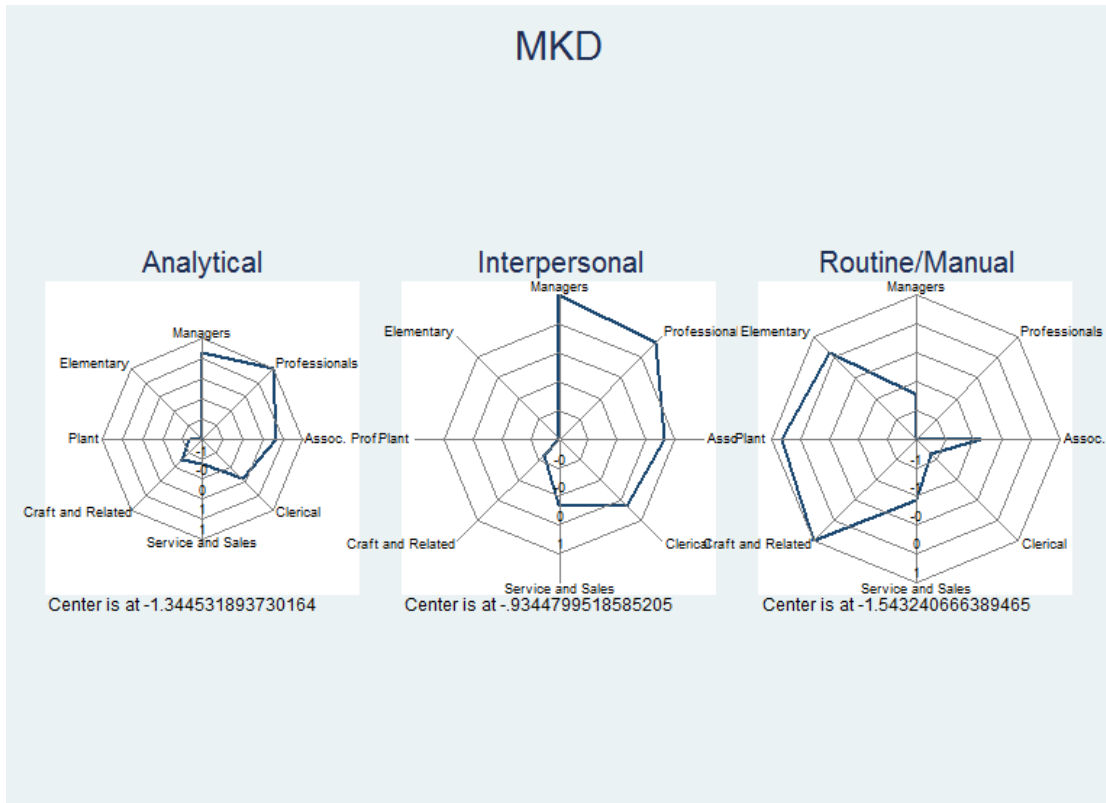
MKD

Analytical

Managers
Professionals
Assoc. Prof
Clerical
Service and Sales
Craft and Related
Plant
Elementary
-1
-0
0
1
1

Center is at -1.344531893730164

Interpersonal

Managers
Professional
Asso
Clerical
Service and Sales
Craft and Related
Plant
Elementary
-0
-0
0
1

Center is at -.9344799518585205

Routine/Manual

Managers
Professionals
Assoc.
Clerical
Service and Sales
Craft and Related
Plant
Elementary
-1
-1
-0
0
1

Center is at -1.543240666389465